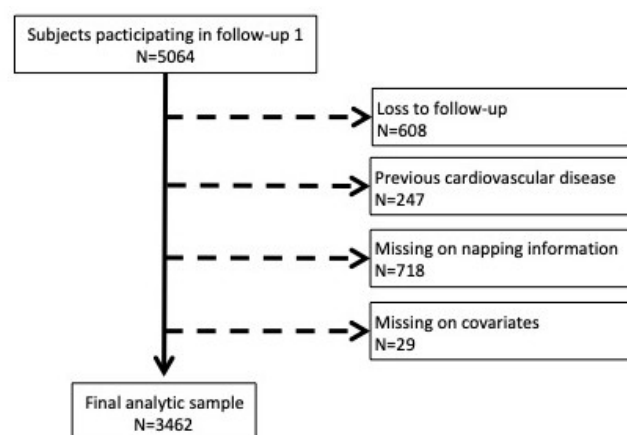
Subjects pacticipating in follow-up 1
N=5064

Loss to follow-up
N=608

Previous cardiovascular disease
N=247

Missing on napping information
N=718

Missing on covariates
N=29

Final analytic sample
N=3462